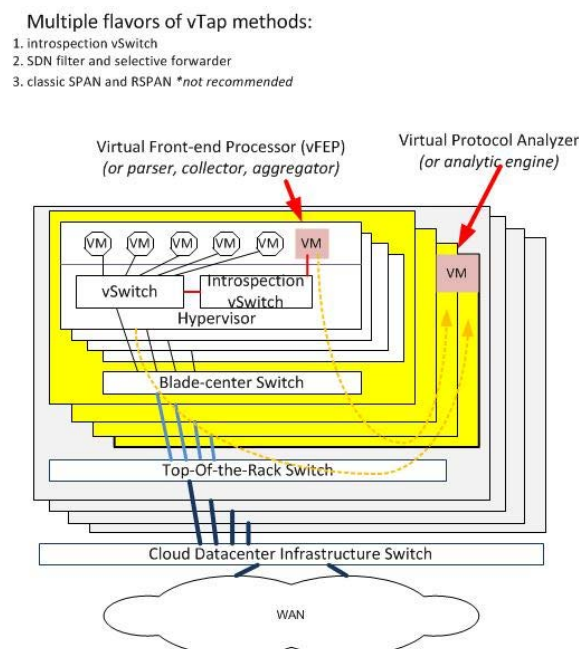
Multiple flavors of vTap methods:
1. introspection vSwitch
2. SDN filter and selective forwarder
3. classic SPAN and RSPAN *not recommended

Virtual Front-end Processor (vFEP)
(or parser, collector, aggregator)

Virtual Protocol Analyzer
(or analytic engine)

VM VM VM VM VM VM

VM

vSwitch

Introspection vSwitch

Hypervisor

Blade-center Switch

Top-Of-the-Rack Switch

Cloud Datacenter Infrastructure Switch

WAN